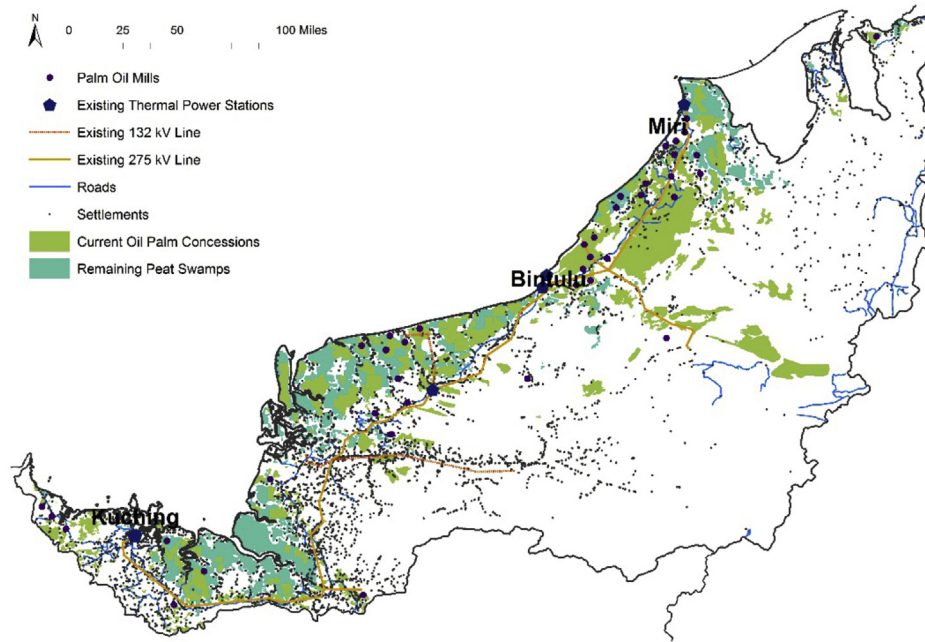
N

0 25 50 100 Miles

Palm Oil Mills
Existing Thermal Power Stations
Existing 132 kV Line
Existing 275 kV Line
Roads
Settlements
Current Oil Palm Concessions
Remaining Peat Swamps

Miri

Bintulu

Kuching